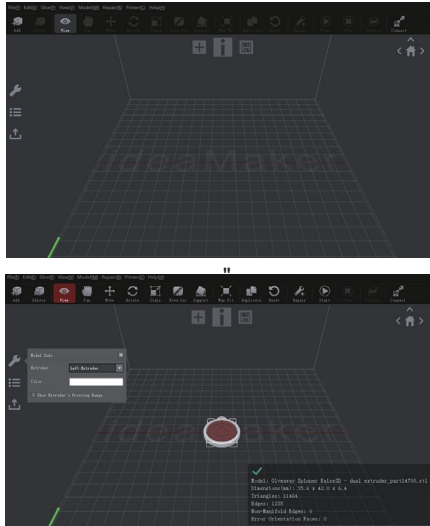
File(F) Edit(E) Slice(S) View(V) Model(M) Repair(R) Printer(C) Help(H)

Add View Connect

IdeaMaker

"

File(F) Edit(E) Slice(S) View(V) Model(M) Repair(R) Printer(C) Help(H)

Add Delete View Top Move Rotate Scale Draw Cut Support Lay Flat Duplicate Reset Repair Start Connect

Model Info

Extruder Left Extruder

Color

Show Extruder's Printing Range

IdeaMaker

Model: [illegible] - dual extruder_part14700.stl
Dimension(mm): 35.4 x 42.0 x 6.4
Triangles: 11464
Edges: 1220
Non-Manifold Edges: 0
Error Orientation Faces: 0